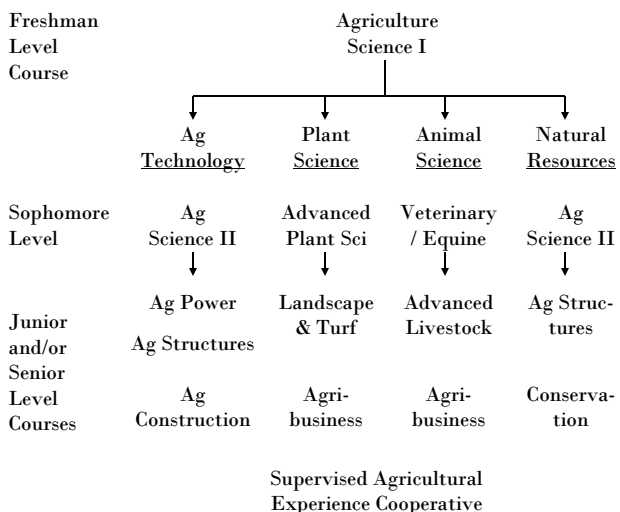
Freshman Level Course

Agriculture Science I

Ag Technology

Plant Science

Animal Science

Natural Resources

Sophomore Level

Ag Science II

Advanced Plant Sci

Veterinary / Equine

Ag Science II

Junior and/or Senior Level Courses

Ag Power

Ag Structures

Landscape & Turf

Advanced Livestock

Ag Structures

Ag Construction

Agribusiness

Agribusiness

Conservation

Supervised Agricultural Experience Cooperative